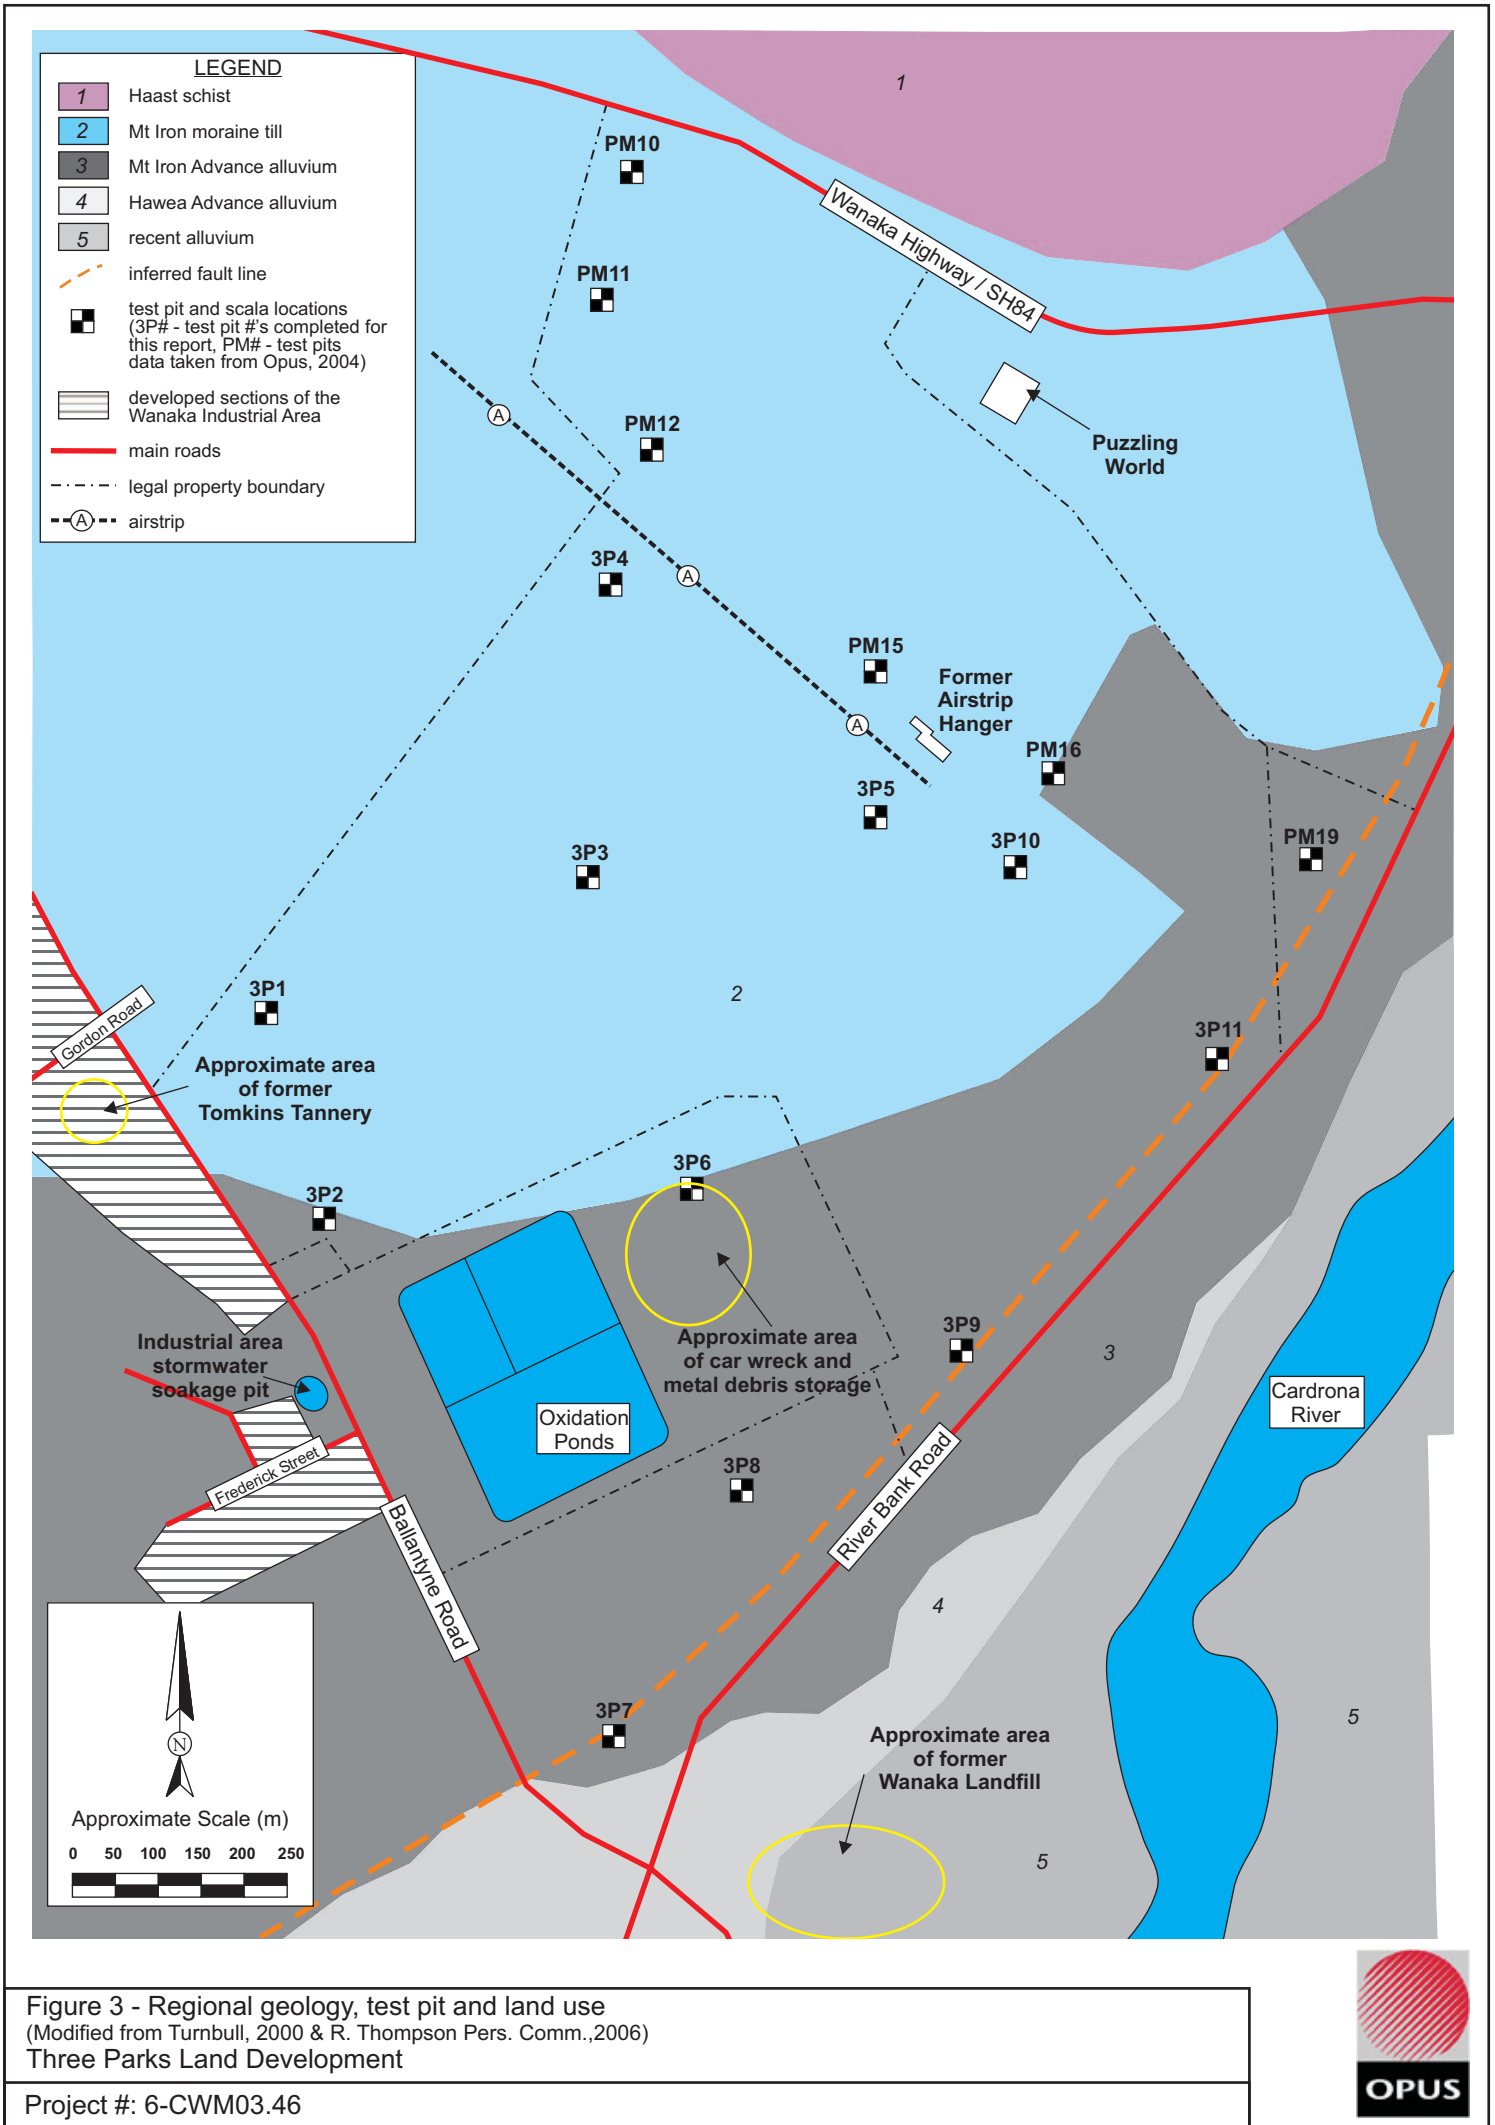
LEGEND

1 Haast schist
2 Mt Iron moraine till
3 Mt Iron Advance alluvium
4 Hawea Advance alluvium
5 recent alluvium
inferred fault line
test pit and scala locations (3P# - test pit #'s completed for this report, PM# - test pits data taken from Opus, 2004)
developed sections of the Wanaka Industrial Area
main roads
legal property boundary
A airstrip

1

PM10

Wanaka Highway / SH84

PM11

Puzzling World

A

PM12

3P4

A

PM15

Former Airstrip Hanger

A

PM16

3P5

3P10

PM19

3P3

2

3P1

Gordon Road

Approximate area of former Tomkins Tannery

3P11

3P6

3P2

Industrial area stormwater soakage pit

Approximate area of car wreck and metal debris storage

3P9

3

Cardrona River

Oxidation Ponds

Frederick Street

Ballantyne Road

3P8

River Bank Road

4

N

Approximate Scale (m)
0 50 100 150 200 250

3P7

Approximate area of former Wanaka Landfill

5

5

Figure 3 - Regional geology, test pit and land use
(Modified from Turnbull, 2000 & R. Thompson Pers. Comm.,2006)
Three Parks Land Development

Project #: 6-CWM03.46

OPUS